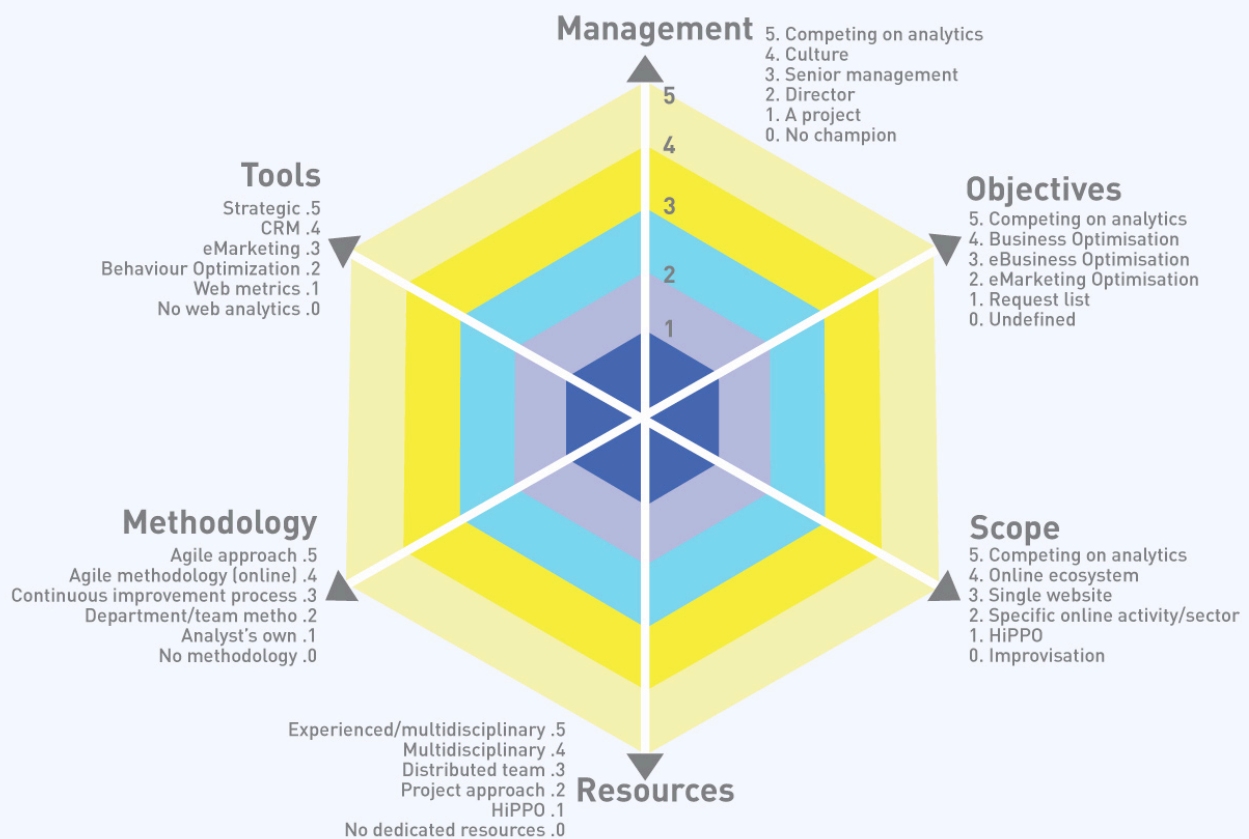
Management
5. Competing on analytics
4. Culture
3. Senior management
2. Director
1. A project
0. No champion

5
4
3
2
1

Tools
Strategic .5
CRM .4
eMarketing .3
Behaviour Optimization .2
Web metrics .1
No web analytics .0

Objectives
5. Competing on analytics
4. Business Optimisation
3. eBusiness Optimisation
2. eMarketing Optimisation
1. Request list
0. Undefined

Methodology
Agile approach .5
Agile methodology (online) .4
Continuous improvement process .3
Department/team metho .2
Analyst's own .1
No methodology .0

Scope
5. Competing on analytics
4. Online ecosystem
3. Single website
2. Specific online activity/sector
1. HiPPO
0. Improvisation

Experienced/multidisciplinary .5
Multidisciplinary .4
Distributed team .3
Project approach .2
HiPPO .1
No dedicated resources .0
Resources